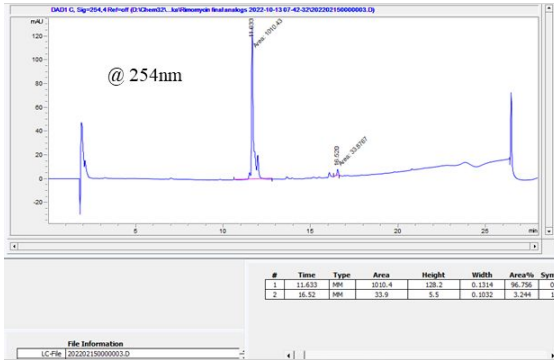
DAD1 C, Sig=254,4 Ref=off (D:\Chem32\...ka\Rimomycin final analogs 2022-10-13 07-42-32\2022021500000003.D)

mAU

120

100

80

60

40

20

0

-20

@ 254nm

11.633

Area: 1010.43

16.520

Area: 33.8767

5

10

15

20

25

min

| # | Time | Type | Area | Height | Width | Area% | Sym |
|---|---|---|---|---|---|---|---|
| 1 | 11.633 | MM | 1010.4 | 128.2 | 0.1314 | 96.756 | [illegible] |
| 2 | 16.52 | MM | 33.9 | 5.5 | 0.1032 | 3.244 | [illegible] |

File Information

LC-File 2022021500000003.D